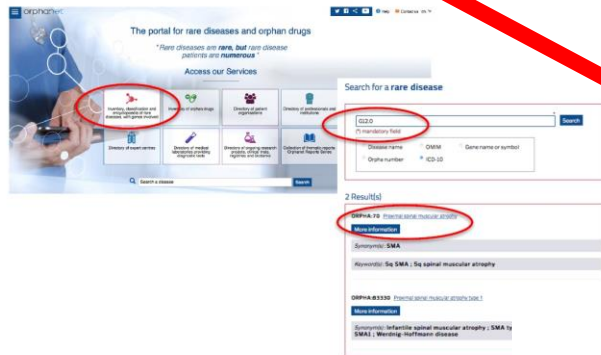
orphanet

Contact us EN

The portal for rare diseases and orphan drugs

"Rare diseases are rare, but rare disease patients are numerous"

Access our Services

Inventory, classification and encyclopaedia of rare diseases, with genes involved

Directory of orphan drugs

Directory of patient organisations

Directory of professionals and institutions

Directory of expert centres

Directory of medical laboratories providing diagnostic tests

Directory of ongoing research projects, clinical trials, registries and biobanks

Collection of thematic reports Orphanet Reports Series

Search a disease

Search

Search for a rare disease

G12.0

Search

mandatory field

Disease name

OMIM

Gene name or symbol

Orpha number

ICD-10

2 Result(s)

ORPHA:70 Proximal spinal muscular atrophy

More information

Synonym(s): SMA

Keyword(s): 5q SMA ; 5q spinal muscular atrophy

ORPHA:83330 Proximal spinal muscular atrophy type 1

More information

Synonym(s): Infantile spinal muscular atrophy ; SMA ty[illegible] SMA1 ; Werdnig-Hoffmann disease